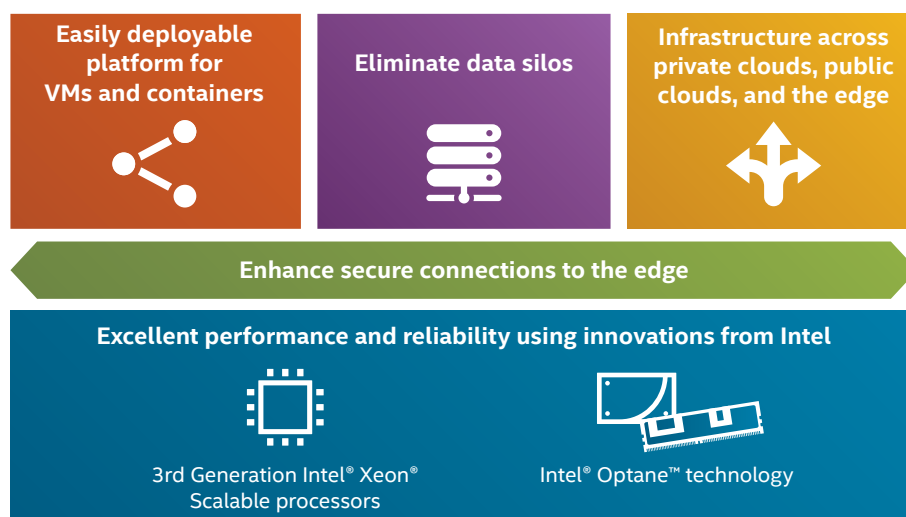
Easily deployable platform for VMs and containers

Eliminate data silos

Infrastructure across private clouds, public clouds, and the edge

Enhance secure connections to the edge

Excellent performance and reliability using innovations from Intel

3rd Generation Intel® Xeon® Scalable processors

Intel® Optane™ technology